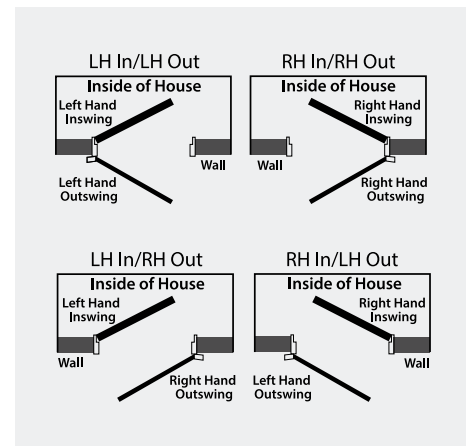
LH In/LH Out

Inside of House

Left Hand Inswing

Wall

Left Hand Outswing

RH In/RH Out

Inside of House

Right Hand Inswing

Wall

Right Hand Outswing

LH In/RH Out

Inside of House

Left Hand Inswing

Wall

Right Hand Outswing

RH In/LH Out

Inside of House

Right Hand Inswing

Wall

Left Hand Outswing